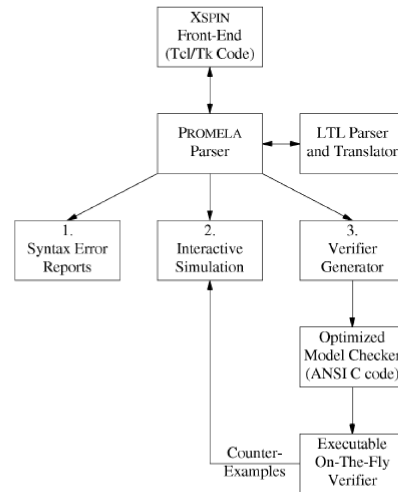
XSPIN
Front-End
(Tcl/Tk Code)

PROMELA
Parser

LTL Parser
and Translator

1.
Syntax Error
Reports

2.
Interactive
Simulation

3.
Verifier
Generator

Optimized
Model Checker
(ANSI C code)

Counter-
Examples

Executable
On-The-Fly
Verifier